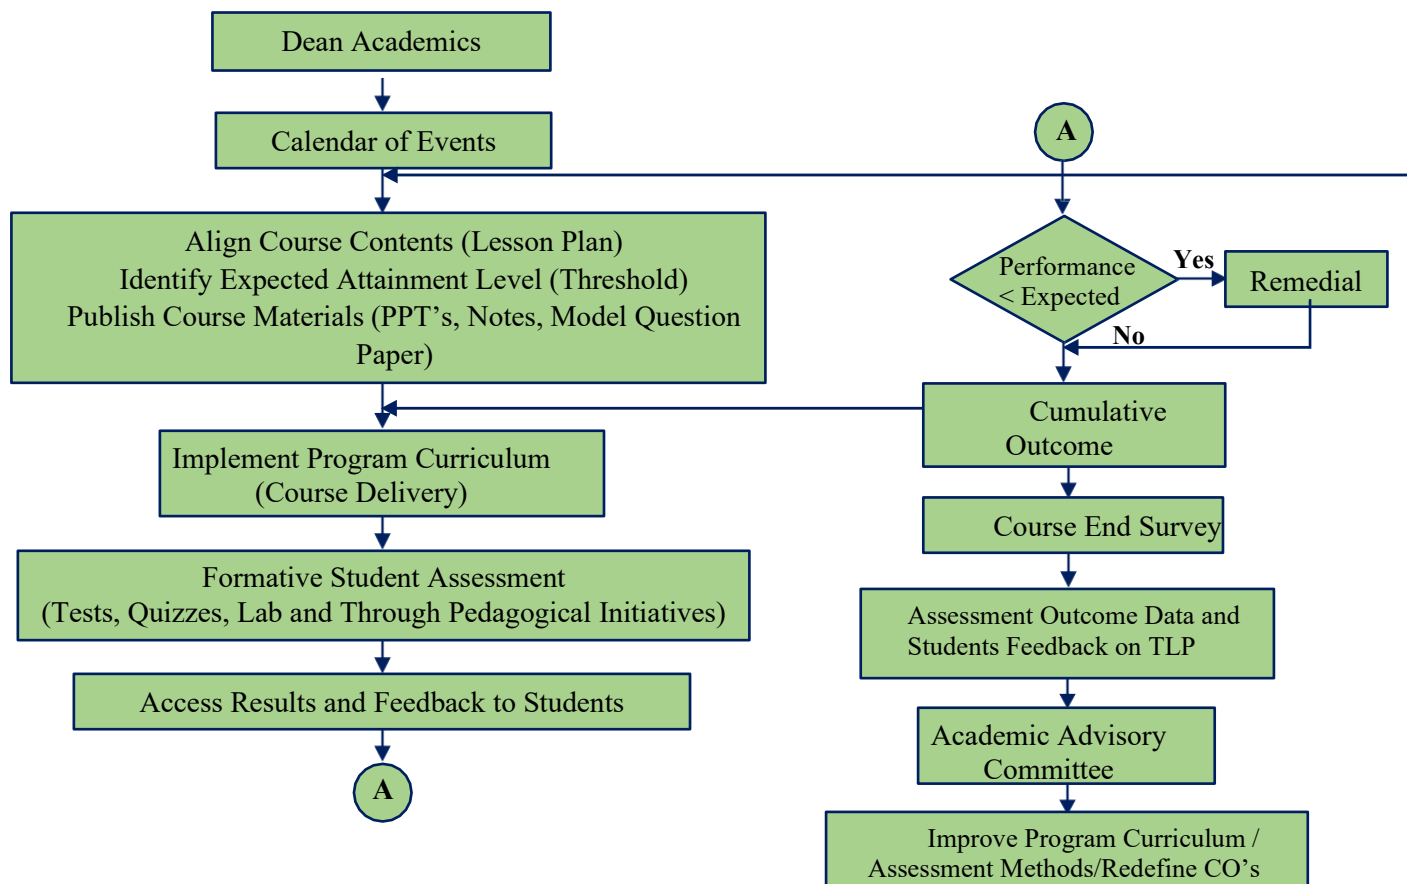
Dean Academics

Calendar of Events

Align Course Contents (Lesson Plan)
Identify Expected Attainment Level (Threshold)
Publish Course Materials (PPT’s, Notes, Model Question Paper)

Implement Program Curriculum
(Course Delivery)

Formative Student Assessment
(Tests, Quizzes, Lab and Through Pedagogical Initiatives)

Access Results and Feedback to Students

A

A

Performance
< Expected

Yes

Remedial

No

Cumulative
Outcome

Course End Survey

Assessment Outcome Data and
Students Feedback on TLP

Academic Advisory
Committee

Improve Program Curriculum /
Assessment Methods/Redefine CO’s